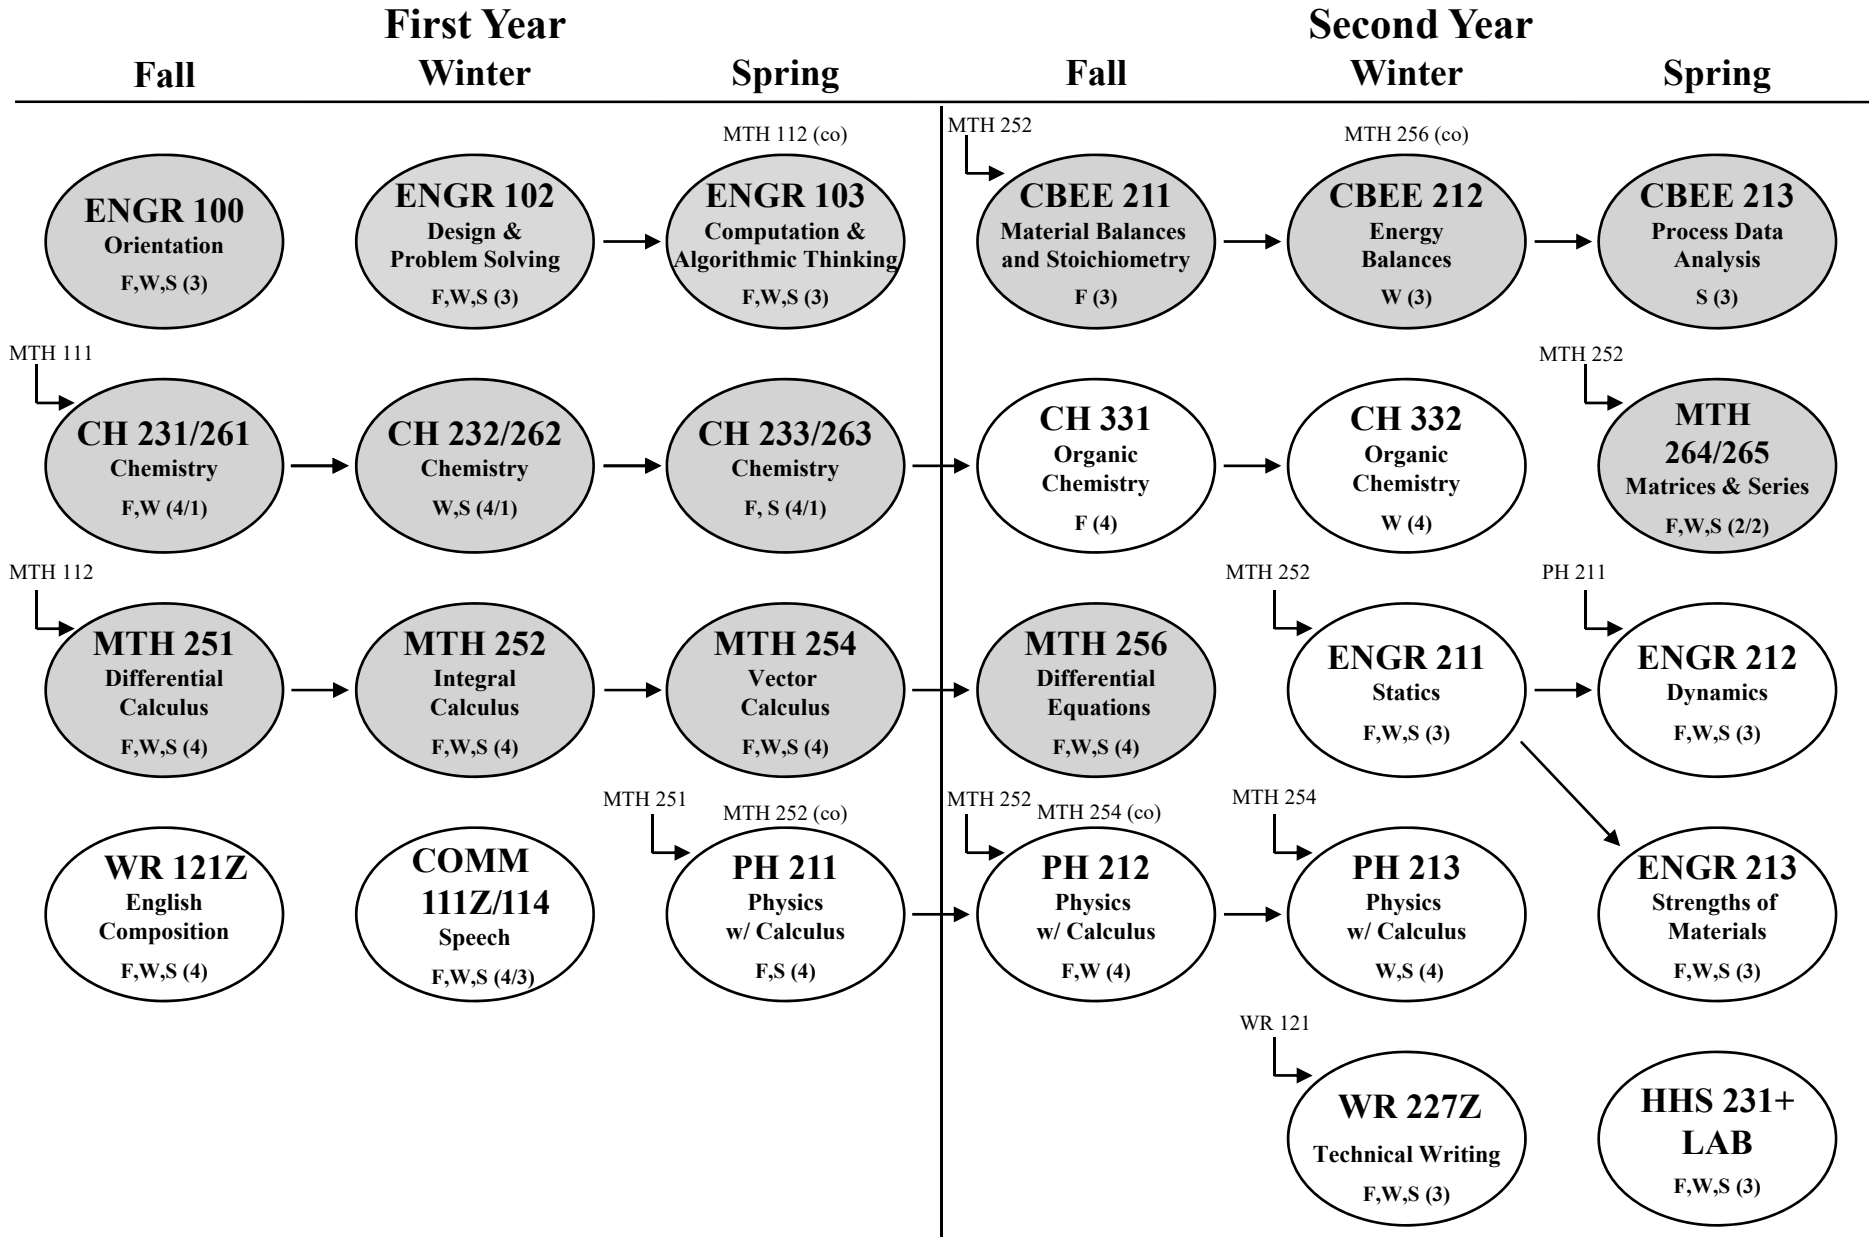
First Year

Fall

Winter

Spring

Second Year

Fall

Winter

Spring

ENGR 100
Orientation
F,W,S (3)

ENGR 102
Design & Problem Solving
F,W,S (3)

MTH 112 (co)

ENGR 103
Computation & Algorithmic Thinking
F,W,S (3)

MTH 252

CBEE 211
Material Balances and Stoichiometry
F (3)

MTH 256 (co)

CBEE 212
Energy Balances
W (3)

CBEE 213
Process Data Analysis
S (3)

MTH 111

CH 231/261
Chemistry
F,W (4/1)

CH 232/262
Chemistry
W,S (4/1)

CH 233/263
Chemistry
F, S (4/1)

CH 331
Organic Chemistry
F (4)

CH 332
Organic Chemistry
W (4)

MTH 252

MTH 264/265
Matrices & Series
F,W,S (2/2)

MTH 112

MTH 251
Differential Calculus
F,W,S (4)

MTH 252
Integral Calculus
F,W,S (4)

MTH 254
Vector Calculus
F,W,S (4)

MTH 256
Differential Equations
F,W,S (4)

MTH 252

ENGR 211
Statics
F,W,S (3)

PH 211

ENGR 212
Dynamics
F,W,S (3)

WR 121Z
English Composition
F,W,S (4)

COMM 111Z/114
Speech
F,W,S (4/3)

MTH 251

MTH 252 (co)

PH 211
Physics w/ Calculus
F,S (4)

MTH 252

MTH 254 (co)

PH 212
Physics w/ Calculus
F,W (4)

MTH 254

PH 213
Physics w/ Calculus
W,S (4)

ENGR 213
Strengths of Materials
F,W,S (3)

WR 121

WR 227Z
Technical Writing
F,W,S (3)

HHS 231+ LAB
F,W,S (3)